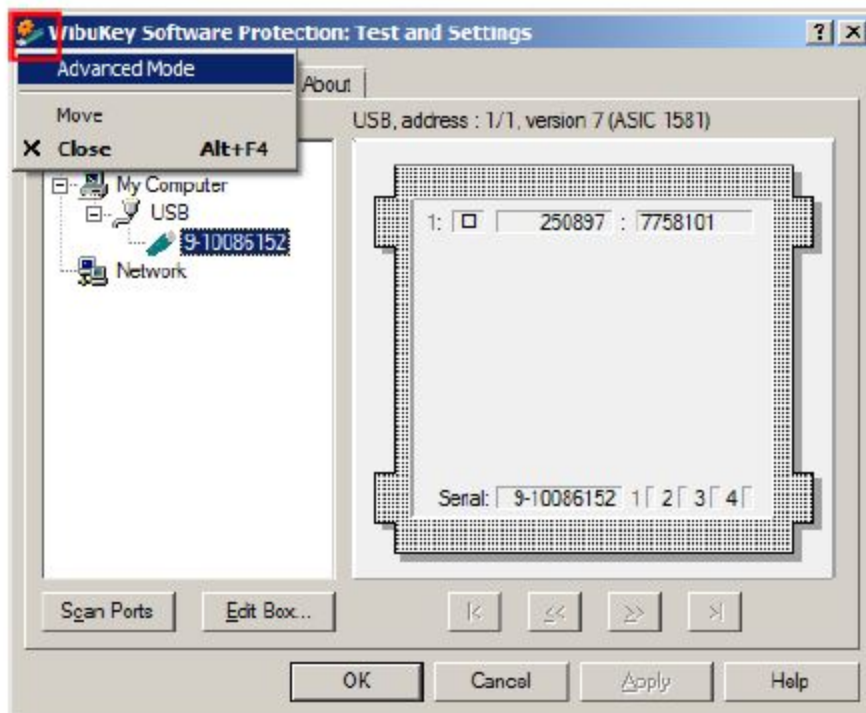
WibuKey Software Protection: Test and Settings

? X

Advanced Mode

Move

X Close Alt+F4

About

USB, address : 1/1, version 7 (ASIC 1581)

My Computer

USB

9-10086152

Network

1: 250897 : 7758101

Serial: 9-10086152 1 2 3 4

Scan Ports

Edit Box...

|< << >> >|

OK

Cancel

Apply

Help